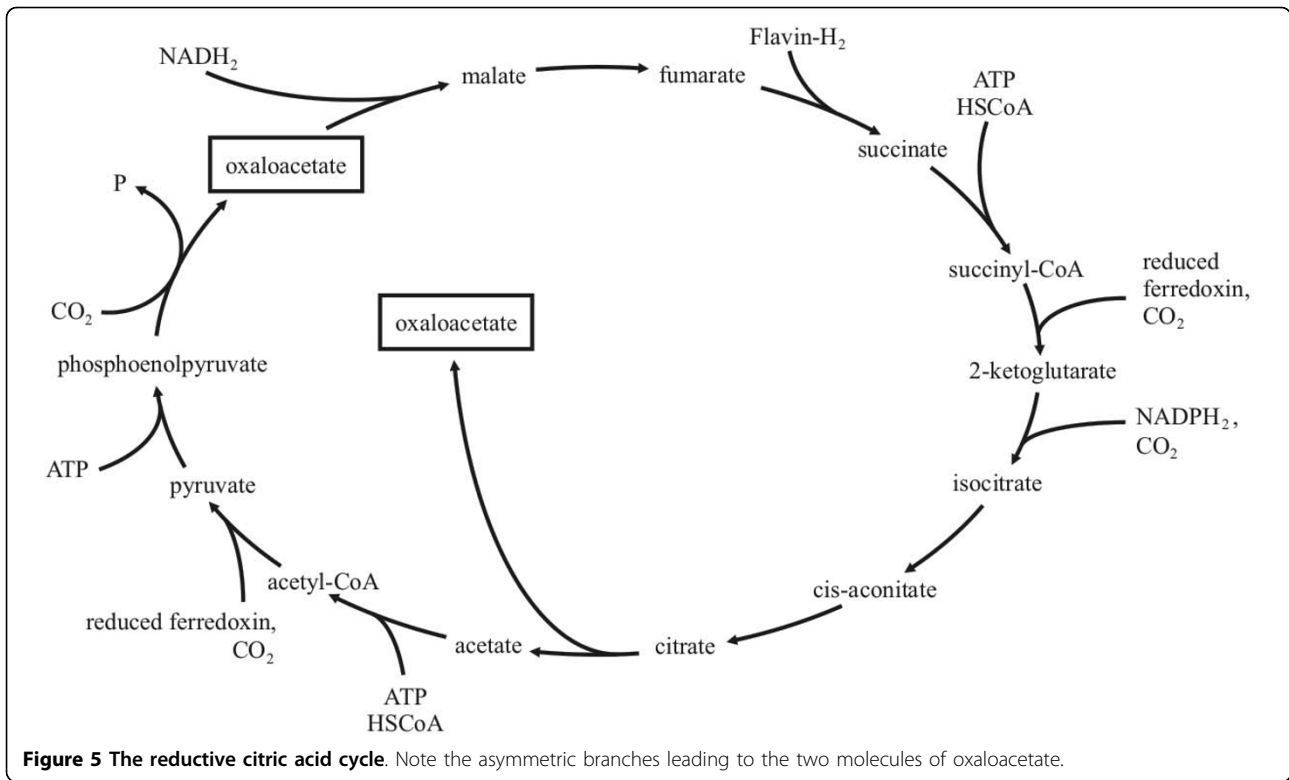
NADH$_2$

malate

fumarate

Flavin-H$_2$

ATP
HSCoA

succinate

oxaloacetate

P

succinyl-CoA

reduced ferredoxin, CO$_2$

CO$_2$

oxaloacetate

phosphoenolpyruvate

2-ketoglutarate

NADPH$_2$, CO$_2$

ATP

pyruvate

isocitrate

acetyl-CoA

cis-aconitate

reduced ferredoxin, CO$_2$

acetate

citrate

ATP
HSCoA

**Figure 5 The reductive citric acid cycle**. Note the asymmetric branches leading to the two molecules of oxaloacetate.